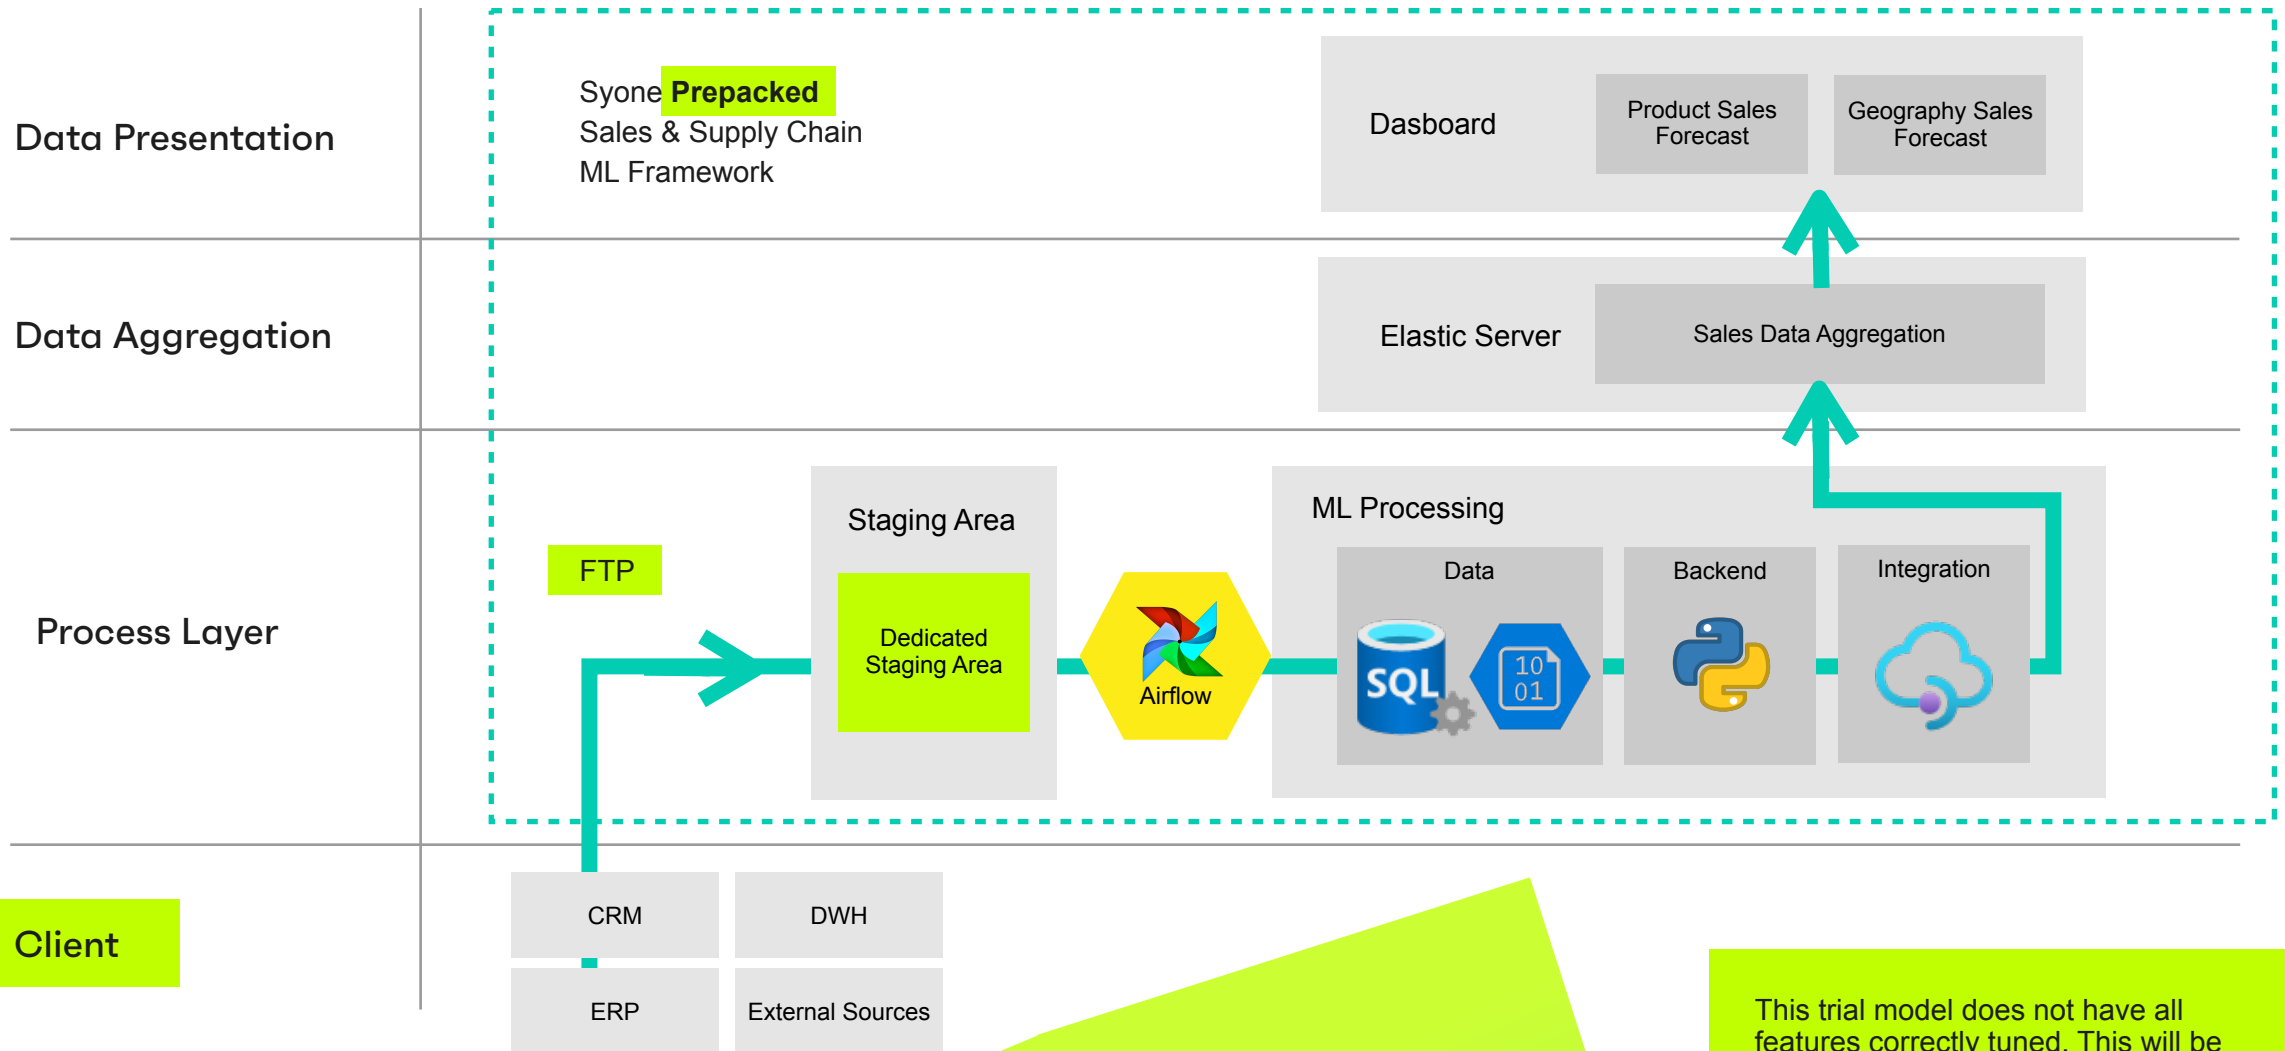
Data Presentation

Syone Prepacked
Sales & Supply Chain
ML Framework

Dasboard

Product Sales Forecast

Geography Sales Forecast

Data Aggregation

Elastic Server

Sales Data Aggregation

Process Layer

FTP

Staging Area

Dedicated Staging Area

Airflow

ML Processing

Data

SQL

10
01

Backend

Integration

Client

CRM

DWH

ERP

External Sources

This trial model does not have all features correctly tuned. This will be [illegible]